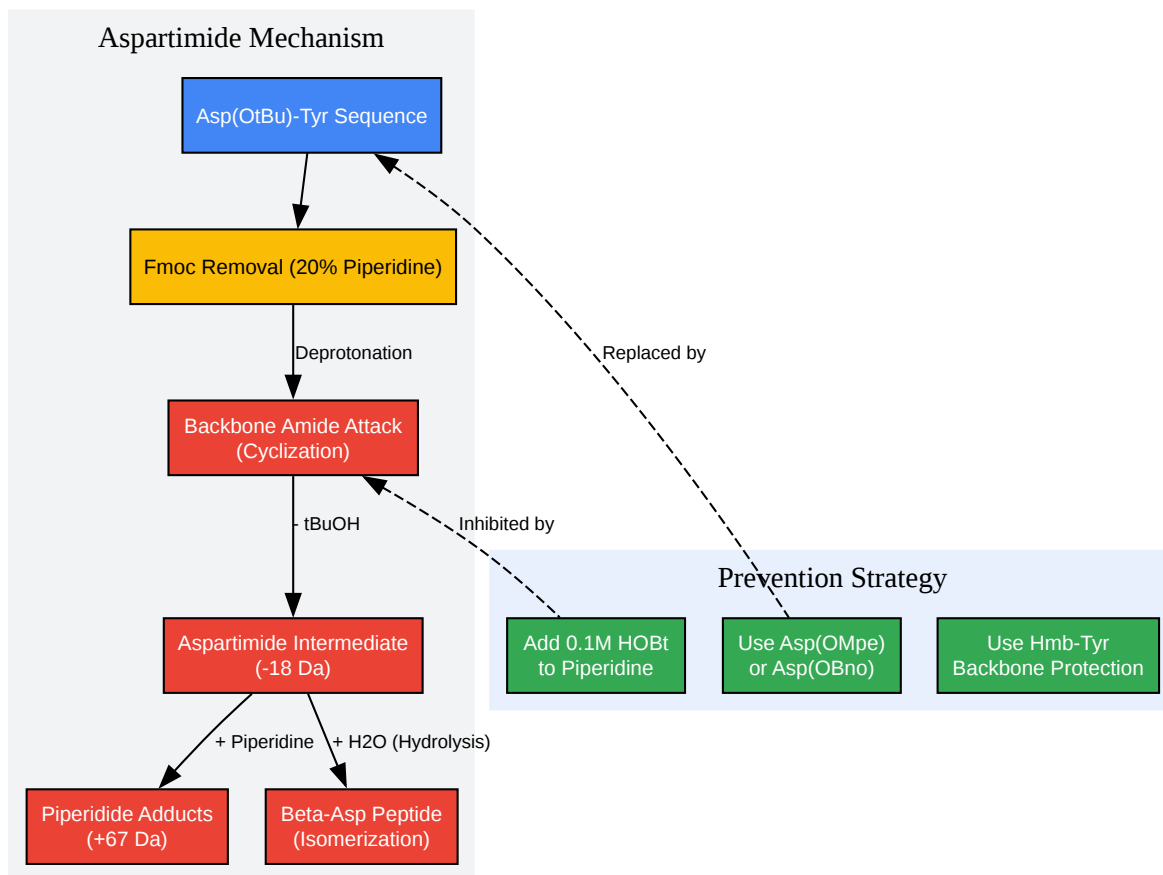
Aspartimide Mechanism

Asp(OtBu)-Tyr Sequence

Fmoc Removal (20% Piperidine)

Deprotonation

Backbone Amide Attack (Cyclization)

- tBuOH

Aspartimide Intermediate (-18 Da)

+ Piperidine

+ H2O (Hydrolysis)

Piperidide Adducts (+67 Da)

Beta-Asp Peptide (Isomerization)

Replaced by

Inhibited by

Prevention Strategy

Add 0.1M HOBt to Piperidine

Use Asp(OMpe) or Asp(OBno)

Use Hmb-Tyr Backbone Protection